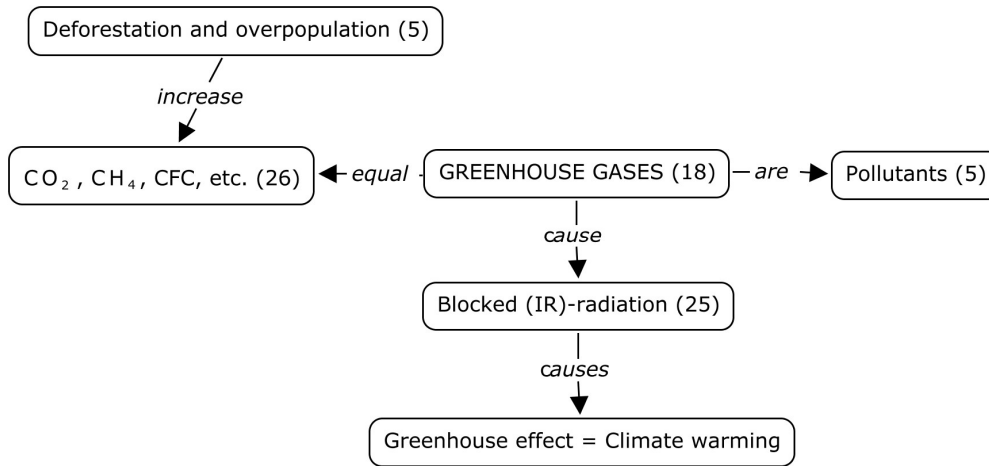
Deforestation and overpopulation (5)

increase

$CO_2$, $CH_4$, CFC, etc. (26)

equal

GREENHOUSE GASES (18)

are

Pollutants (5)

cause

Blocked (IR)-radiation (25)

causes

Greenhouse effect = Climate warming